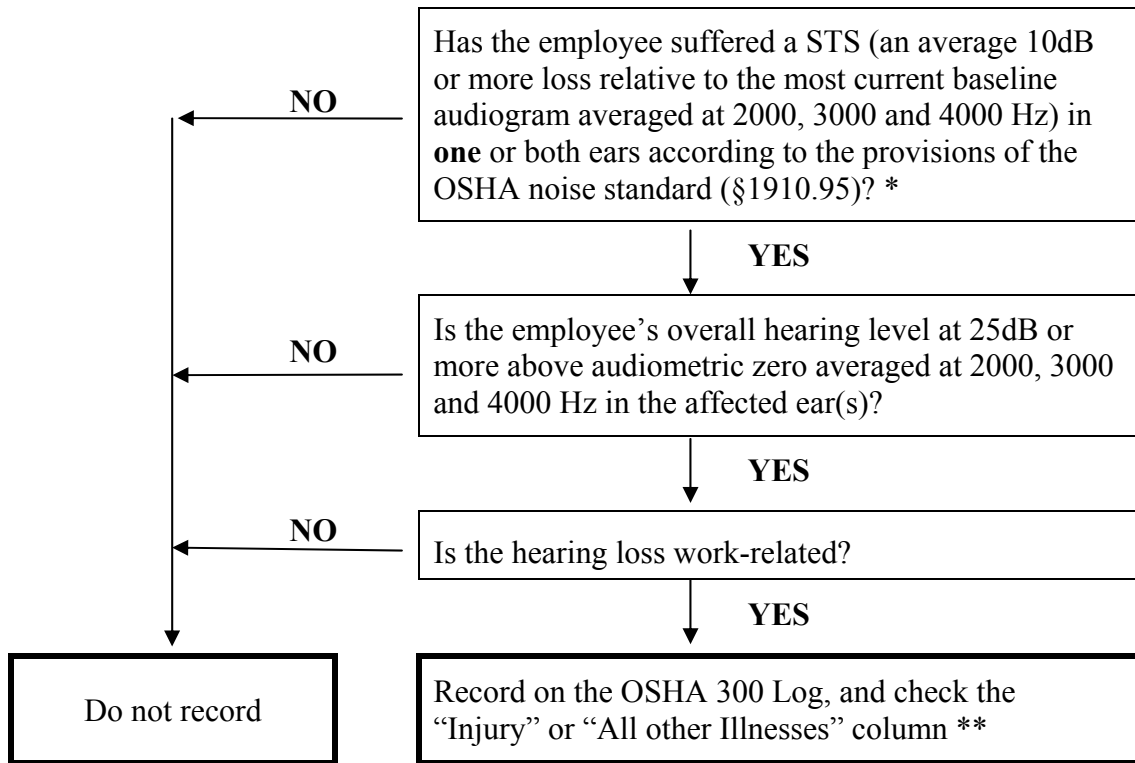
Has the employee suffered a STS (an average 10dB or more loss relative to the most current baseline audiogram averaged at 2000, 3000 and 4000 Hz) in **one** or both ears according to the provisions of the OSHA noise standard (§1910.95)? *

NO

YES

Is the employee's overall hearing level at 25dB or more above audiometric zero averaged at 2000, 3000 and 4000 Hz in the affected ear(s)?

NO

YES

Is the hearing loss work-related?

NO

YES

Do not record

Record on the OSHA 300 Log, and check the "Injury" or "All other Illnesses" column **